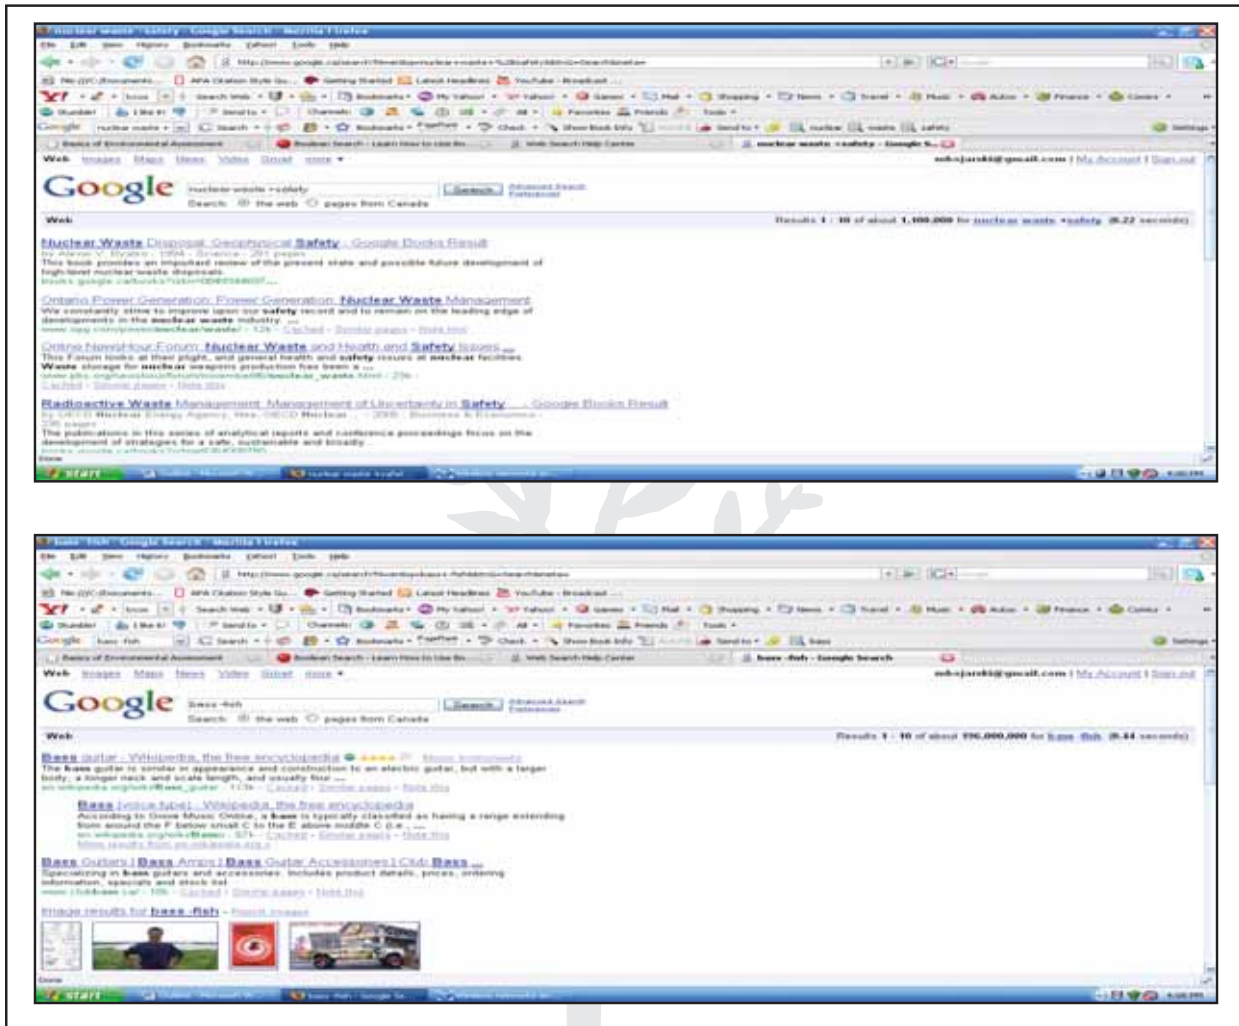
nuclear waste +safety - Google Search - Mozilla Firefox

File Edit View History Bookmarks Tools Help

Google

nuclear waste +safety

Search: the web pages from Canada

Web

Results 1 - 10 of about 1,100,000 for nuclear waste +safety. (0.22 seconds)

Nuclear Waste Disposal: Geophysical Safety - Google Books Result

This book provides an important review of the present state and possible future development of high-level nuclear waste disposal.

Ontario Power Generation: Power Generation: Nuclear Waste Management

We constantly strive to improve upon our safety record and to remain on the leading edge of developments in the nuclear waste industry. ...

Online NewsHour Forum: Nuclear Waste and Health and Safety Issues ...

This Forum looks at their plight, and general health and safety issues at nuclear facilities. Waste storage for nuclear weapons production has been a ...

Radioactive Waste Management: Management of Uncertainty in Safety ... - Google Books Result

The publications in this series of analytical reports and conference proceedings focus on the development of strategies for a safe, sustainable and broadly ...

start

bass -fish - Google Search - Mozilla Firefox

File Edit View History Bookmarks Tools Help

Google

bass -fish

Search: the web pages from Canada

Web

Results 1 - 10 of about 116,000,000 for bass -fish. (0.44 seconds)

Bass guitar - Wikipedia, the free encyclopedia

The bass guitar is similar in appearance and construction to an electric guitar, but with a longer body, a longer neck and scale length, and usually four ...

Bass (voice type) - Wikipedia, the free encyclopedia

According to Grove Music Online, a bass is typically classified as having a range extending from around the F below small C to the E above middle C (i.e., ...

Bass Guitars | Bass Amps | Bass Guitar Accessories | Club Bass ...

Specializing in bass guitars and accessories. Includes product details, prices, ordering information, specials and stock list.

Image results for bass -fish

start